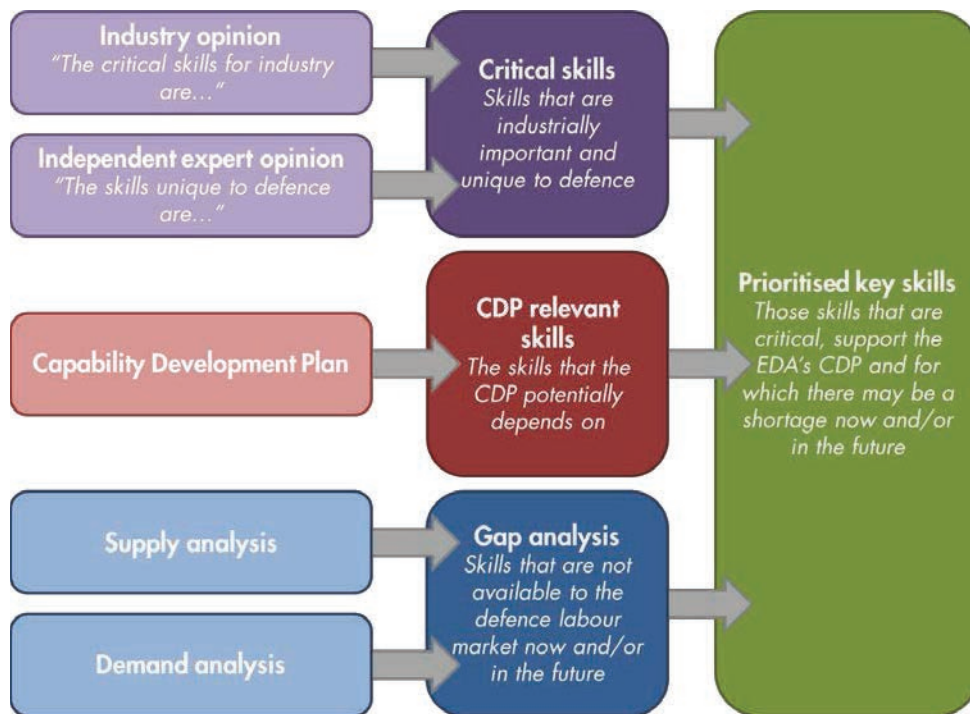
Industry opinion
"The critical skills for industry are..."

Independent expert opinion
"The skills unique to defence are..."

Critical skills
Skills that are industrially important and unique to defence

Capability Development Plan

CDP relevant skills
The skills that the CDP potentially depends on

Supply analysis

Demand analysis

Gap analysis
Skills that are not available to the defence labour market now and/or in the future

Prioritised key skills
Those skills that are critical, support the EDA's CDP and for which there may be a shortage now and/or in the future